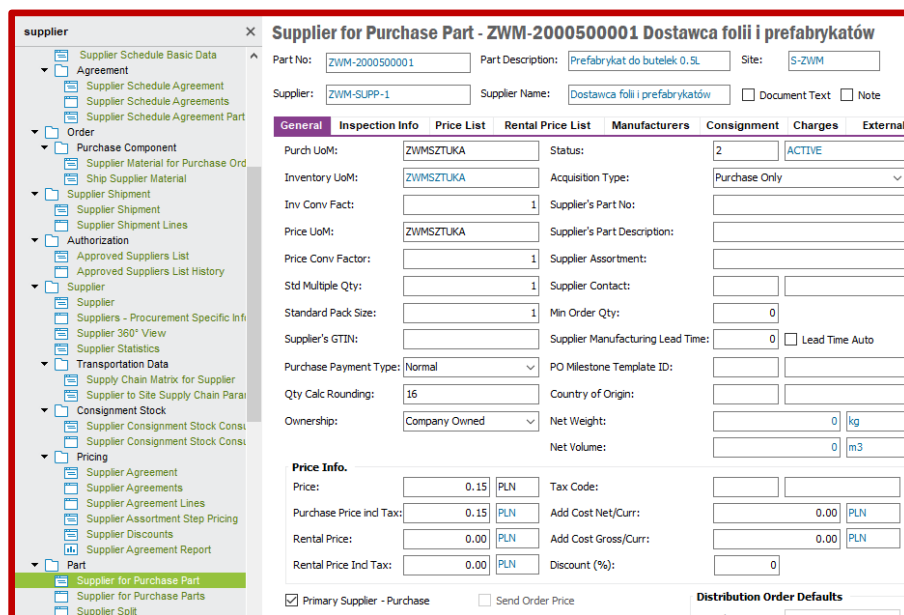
supplier
Supplier Schedule Basic Data
Agreement
Supplier Schedule Agreement
Supplier Schedule Agreements
Supplier Schedule Agreement Part
Order
Purchase Component
Supplier Material for Purchase Ord
Ship Supplier Material
Supplier Shipment
Supplier Shipment
Supplier Shipment Lines
Authorization
Approved Suppliers List
Approved Suppliers List History
Supplier
Supplier
Suppliers - Procurement Specific Inf
Supplier 360° View
Supplier Statistics
Transportation Data
Supply Chain Matrix for Supplier
Supplier to Site Supply Chain Para
Consignment Stock
Supplier Consignment Stock Consu
Supplier Consignment Stock Consu
Pricing
Supplier Agreement
Supplier Agreements
Supplier Agreement Lines
Supplier Assortment Step Pricing
Supplier Discounts
Supplier Agreement Report
Part
Supplier for Purchase Part
Supplier for Purchase Parts
Supplier Split

Supplier for Purchase Part - ZWM-2000500001 Dostawca folii i prefabrykatów

Part No: ZWM-2000500001
Part Description: Prefabrykat do butelek 0.5L
Site: S-ZWM
Supplier: ZWM-SUPP-1
Supplier Name: Dostawca folii i prefabrykatów
Document Text
Note

General | Inspection Info | Price List | Rental Price List | Manufacturers | Consignment | Charges | External

Purch UoM: ZWMSZTUKA
Status: 2 ACTIVE
Inventory UoM: ZWMSZTUKA
Acquisition Type: Purchase Only
Inv Conv Fact: 1
Supplier's Part No:
Price UoM: ZWMSZTUKA
Supplier's Part Description:
Price Conv Factor: 1
Supplier Assortment:
Std Multiple Qty: 1
Supplier Contact:
Standard Pack Size: 1
Min Order Qty: 0
Supplier's GTIN:
Supplier Manufacturing Lead Time: 0
Lead Time Auto
Purchase Payment Type: Normal
PO Milestone Template ID:
Qty Calc Rounding: 16
Country of Origin:
Ownership: Company Owned
Net Weight: 0 kg
Net Volume: 0 m3

Price Info.
Price: 0.15 PLN
Tax Code:
Purchase Price incl Tax: 0.15 PLN
Add Cost Net/Curr: 0.00 PLN
Rental Price: 0.00 PLN
Add Cost Gross/Curr: 0.00 PLN
Rental Price Incl Tax: 0.00 PLN
Discount (%): 0

Primary Supplier - Purchase
Send Order Price
Distribution Order Defaults